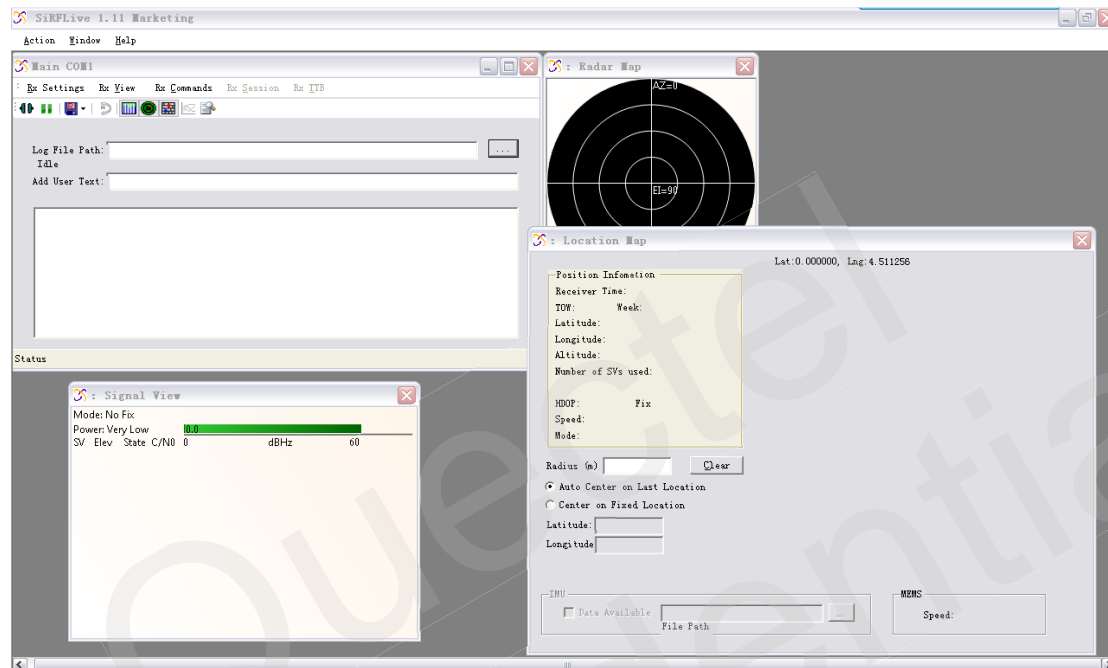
SiRFLive 1.11 Marketing

Action Window Help

Main COM1

Rx Settings Rx View Rx Commands Rx Session Rx TTB

Log File Path:
Idle

Add User Text:

Status

Radar Map

AZ=0

EI=90

Location Map

Lat:0.000000, Lng:4.511256

Position Infomation
Receiver Time:
TOW: Week:
Latitude:
Longitude:
Altitude:
Number of SVs used:

HDOP: Fix
Speed:
Mode:

Radius (m)
Clear

Auto Center on Last Location
Center on Fixed Location
Latitude
Longitude

INU
Data Available
File Path

MEMS
Speed:

Signal View

Mode: No Fix
Power: Very Low 0.0
SV Elev State C/N0 0 dBHz 60

Quectel Confidential